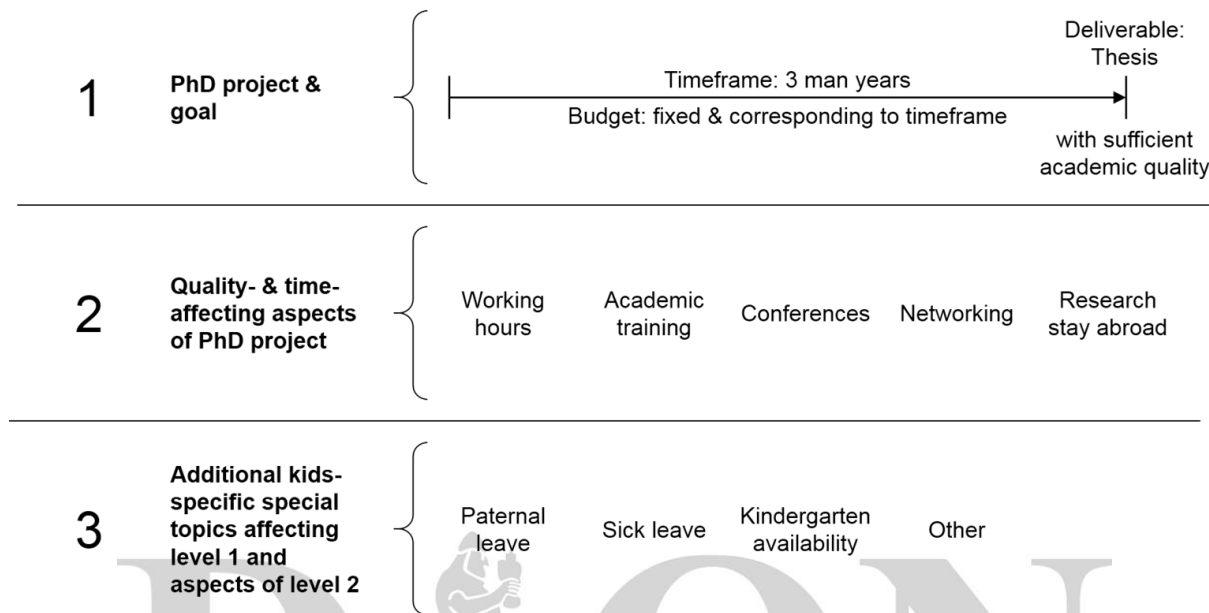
1

**PhD project & goal**

Timeframe: 3 man years

Budget: fixed & corresponding to timeframe

Deliverable: Thesis

with sufficient academic quality

2

**Quality- & time-affecting aspects of PhD project**

Working hours

Academic training

Conferences

Networking

Research stay abroad

3

**Additional kids-specific special topics affecting level 1 and aspects of level 2**

Paternal leave

Sick leave

Kindergarten availability

Other